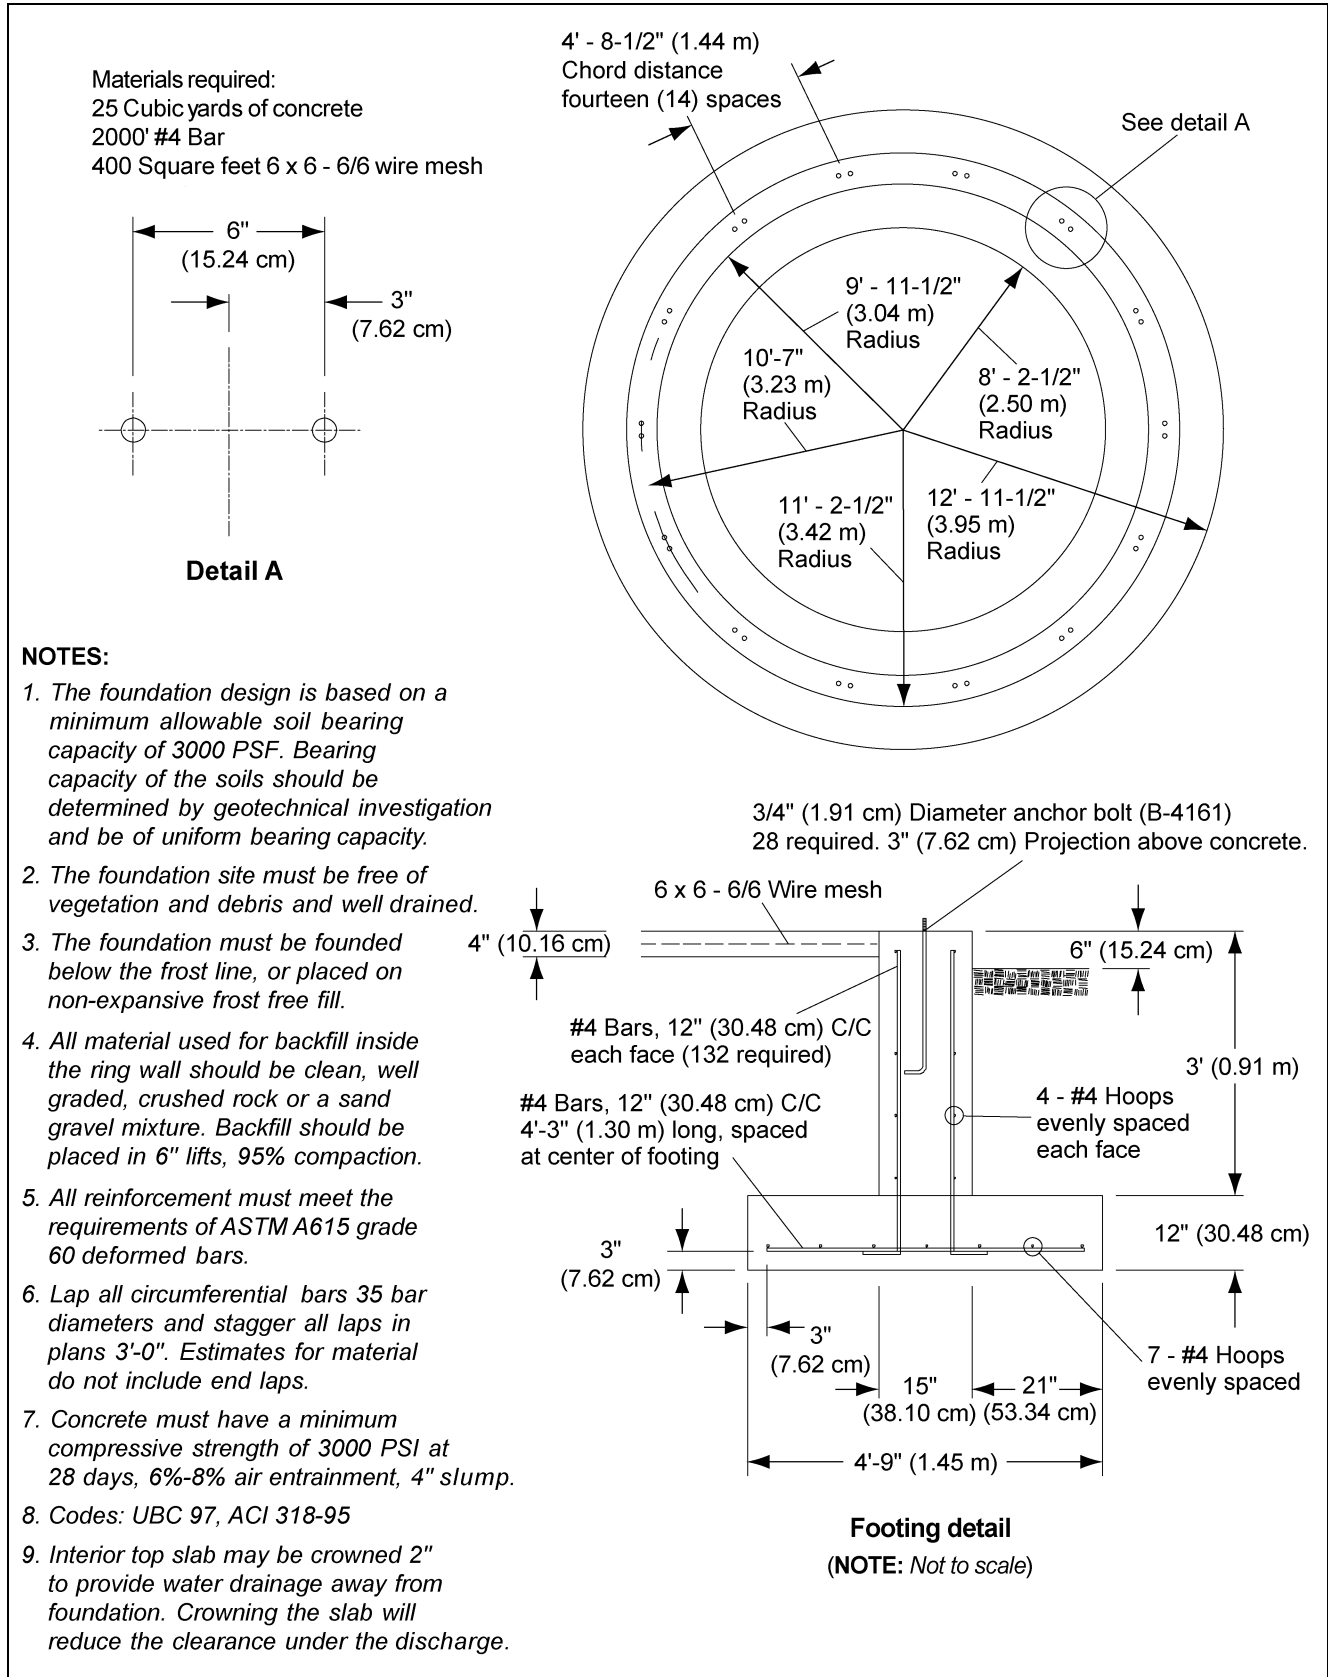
Materials required:
25 Cubic yards of concrete
2000' #4 Bar
400 Square feet 6 x 6 - 6/6 wire mesh

6"
(15.24 cm)

3"
(7.62 cm)

Detail A

4' - 8-1/2" (1.44 m)
Chord distance
fourteen (14) spaces

See detail A

9' - 11-1/2"
(3.04 m)
Radius

10'-7"
(3.23 m)
Radius

8' - 2-1/2"
(2.50 m)
Radius

11' - 2-1/2"
(3.42 m)
Radius

12' - 11-1/2"
(3.95 m)
Radius

NOTES:

1. The foundation design is based on a minimum allowable soil bearing capacity of 3000 PSF. Bearing capacity of the soils should be determined by geotechnical investigation and be of uniform bearing capacity.

2. The foundation site must be free of vegetation and debris and well drained.

3. The foundation must be founded below the frost line, or placed on non-expansive frost free fill.

4. All material used for backfill inside the ring wall should be clean, well graded, crushed rock or a sand gravel mixture. Backfill should be placed in 6" lifts, 95% compaction.

5. All reinforcement must meet the requirements of ASTM A615 grade 60 deformed bars.

6. Lap all circumferential bars 35 bar diameters and stagger all laps in plans 3'-0". Estimates for material do not include end laps.

7. Concrete must have a minimum compressive strength of 3000 PSI at 28 days, 6%-8% air entrainment, 4" slump.

8. Codes: UBC 97, ACI 318-95

9. Interior top slab may be crowned 2" to provide water drainage away from foundation. Crowning the slab will reduce the clearance under the discharge.

3/4" (1.91 cm) Diameter anchor bolt (B-4161)
28 required. 3" (7.62 cm) Projection above concrete.

6 x 6 - 6/6 Wire mesh

4" (10.16 cm)

6" (15.24 cm)

#4 Bars, 12" (30.48 cm) C/C
each face (132 required)

3' (0.91 m)

#4 Bars, 12" (30.48 cm) C/C
4'-3" (1.30 m) long, spaced
at center of footing

4 - #4 Hoops
evenly spaced
each face

12" (30.48 cm)

3"
(7.62 cm)

3"
(7.62 cm)

7 - #4 Hoops
evenly spaced

15"
(38.10 cm)

21"
(53.34 cm)

4'-9" (1.45 m)

Footing detail
(NOTE: Not to scale)